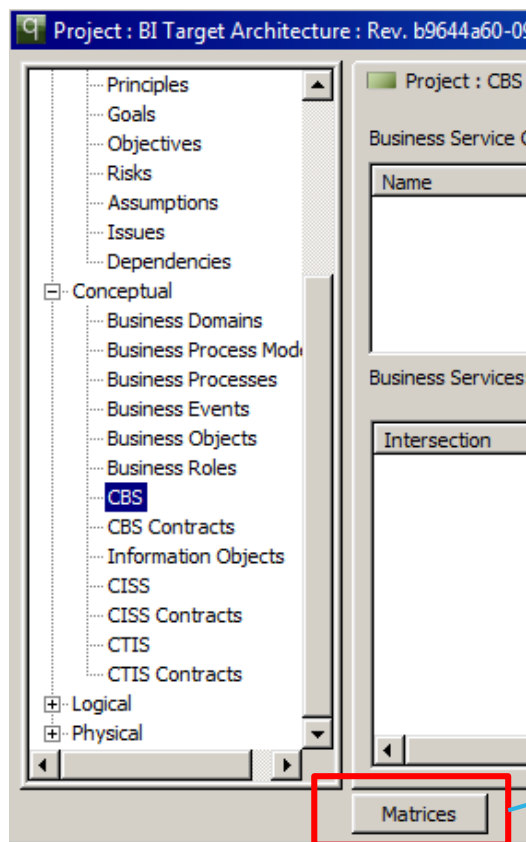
Project : BI Target Architecture : Rev. b9644a60-0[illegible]

Principles
Goals
Objectives
Risks
Assumptions
Issues
Dependencies
Conceptual
Business Domains
Business Process Mod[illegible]
Business Processes
Business Events
Business Objects
Business Roles
CBS
CBS Contracts
Information Objects
CISS
CISS Contracts
CTIS
CTIS Contracts
Logical
Physical

Project : CBS

Business Service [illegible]

Name

Business Services

Intersection

Matrices